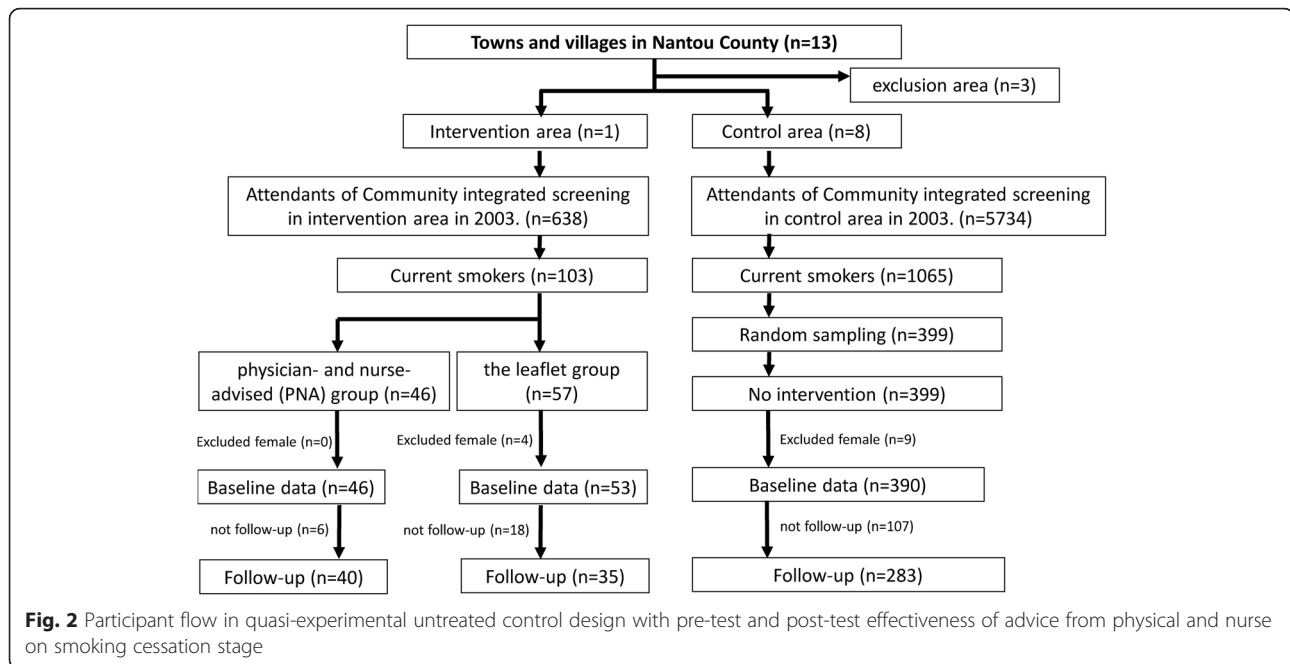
Towns and villages in Nantou County (n=13)

exclusion area (n=3)

Intervention area (n=1)

Control area (n=8)

Attendants of Community integrated screening in intervention area in 2003. (n=638)

Attendants of Community integrated screening in control area in 2003. (n=5734)

Current smokers (n=103)

Current smokers (n=1065)

Random sampling (n=399)

physician- and nurse-advised (PNA) group (n=46)

the leaflet group (n=57)

No intervention (n=399)

Excluded female (n=0)

Excluded female (n=4)

Excluded female (n=9)

Baseline data (n=46)

Baseline data (n=53)

Baseline data (n=390)

not follow-up (n=6)

not follow-up (n=18)

not follow-up (n=107)

Follow-up (n=40)

Follow-up (n=35)

Follow-up (n=283)

Fig. 2 Participant flow in quasi-experimental untreated control design with pre-test and post-test effectiveness of advice from physical and nurse on smoking cessation stage